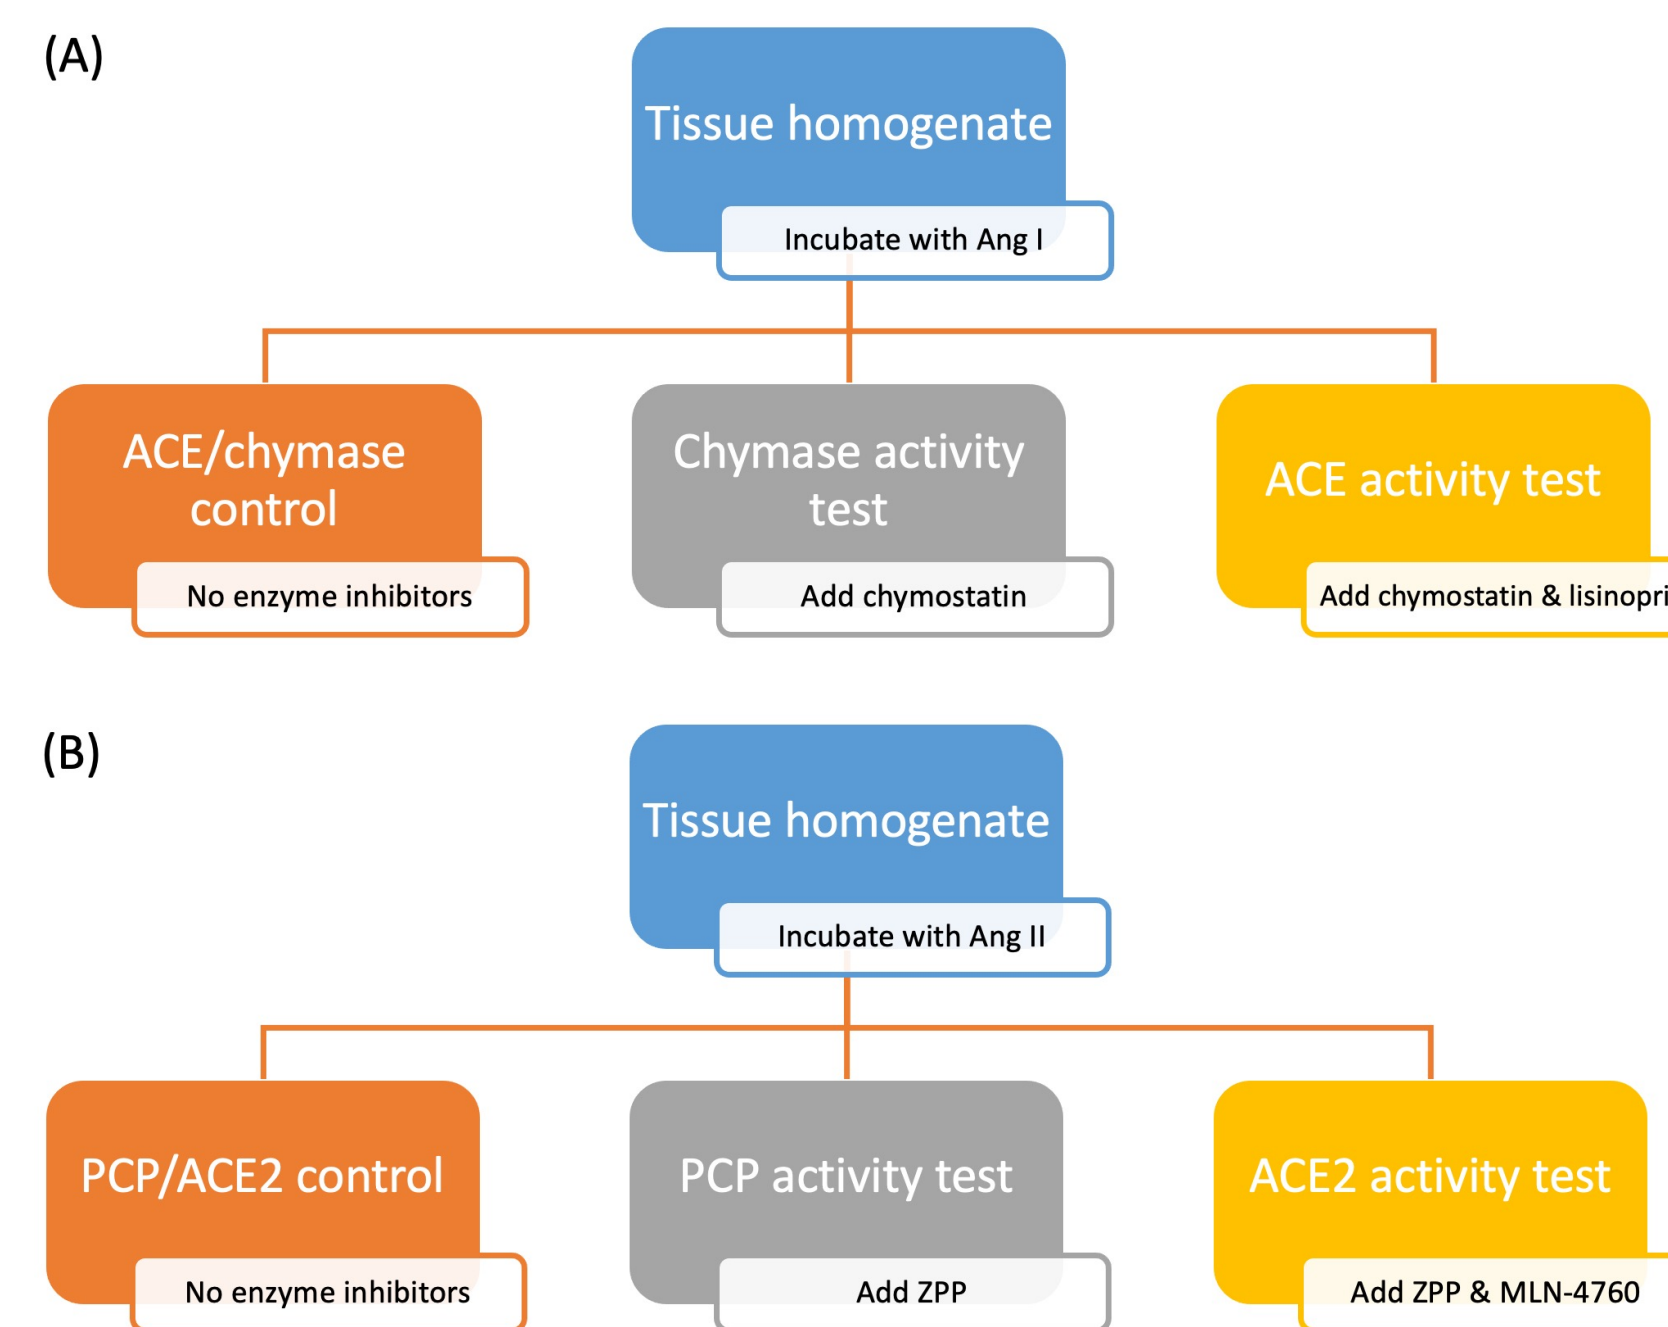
(A)

Tissue homogenate

Incubate with Ang I

ACE/chymase control

No enzyme inhibitors

Chymase activity test

Add chymostatin

ACE activity test

Add chymostatin & lisinopri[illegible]

(B)

Tissue homogenate

Incubate with Ang II

PCP/ACE2 control

No enzyme inhibitors

PCP activity test

Add ZPP

ACE2 activity test

Add ZPP & MLN-4760